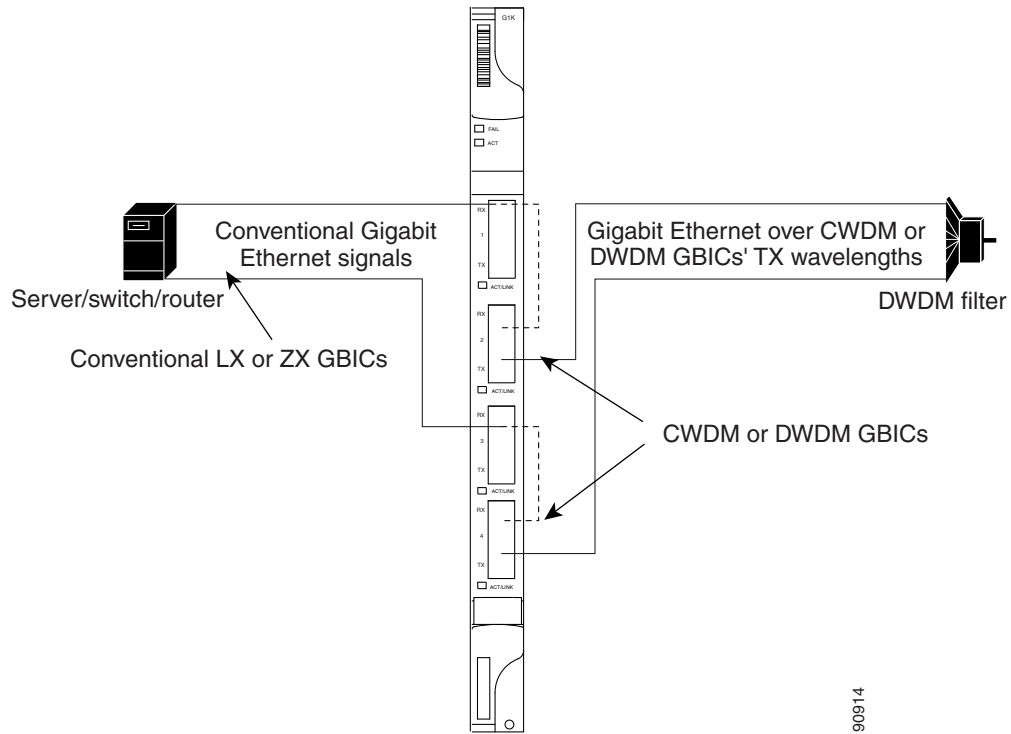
G1K

FAIL
ACT

Conventional Gigabit Ethernet signals

Gigabit Ethernet over CWDM or DWDM GBICs' TX wavelengths

RX
1
TX
ACT/LINK

Server/switch/router

DWDM filter

RX
2
TX
ACT/LINK

Conventional LX or ZX GBICs

RX
3
TX
ACT/LINK

CWDM or DWDM GBICs

RX
4
TX
ACT/LINK

90914